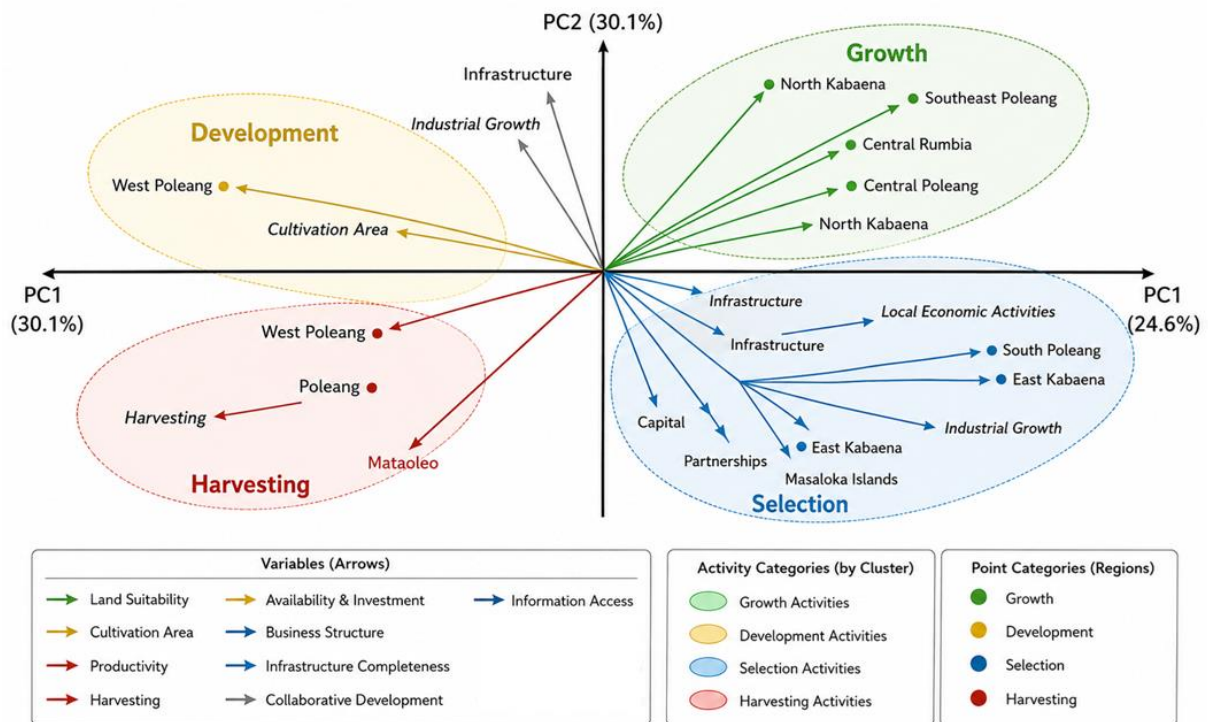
PC2 (30.1%)

Growth

North Kabaena

Southeast Poleang

Central Rumbia

Central Poleang

North Kabaena

Infrastructure

Industrial Growth

Development

West Poleang

Cultivation Area

PC1 (30.1%)

PC1 (24.6%)

Infrastructure

Local Economic Activities

Infrastructure

South Poleang

East Kabaena

Industrial Growth

Capital

East Kabaena

Partnerships

Masaloka Islands

Selection

West Poleang

Poleang

Harvesting

Mataoleo

Harvesting

Variables (Arrows)

Land Suitability

Availability & Investment

Information Access

Cultivation Area

Business Structure

Productivity

Infrastructure Completeness

Harvesting

Collaborative Development

Activity Categories (by Cluster)

Growth Activities

Development Activities

Selection Activities

Harvesting Activities

Point Categories (Regions)

Growth

Development

Selection

Harvesting